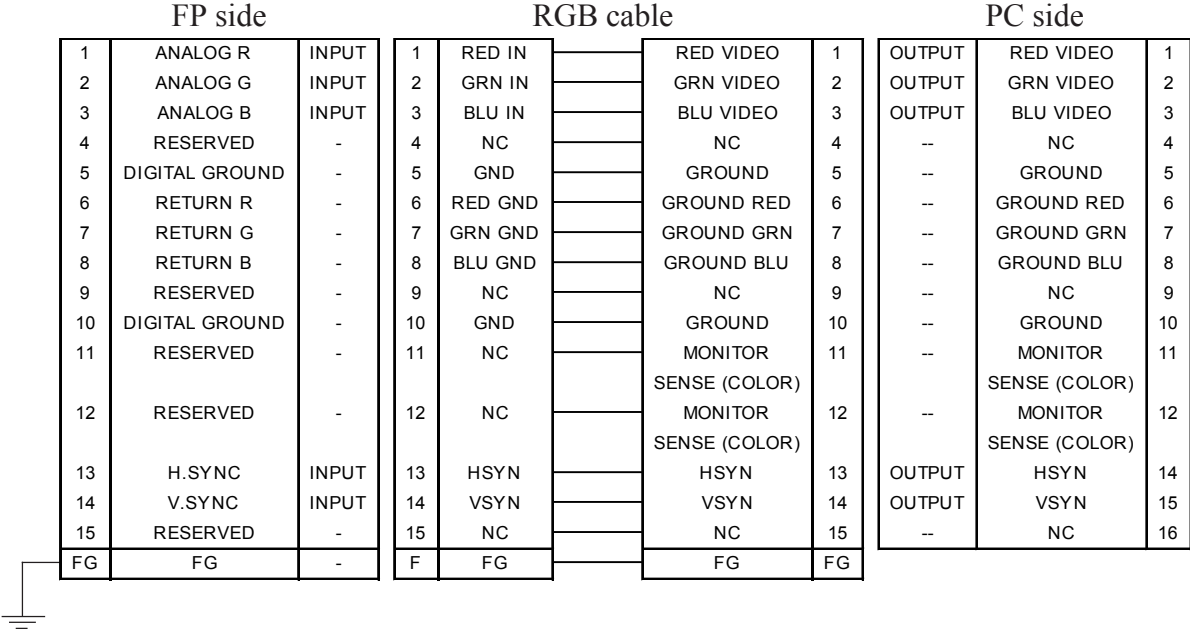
FP side

| | | |
|---|---|---|
| 1 | ANALOG R | INPUT |
| 2 | ANALOG G | INPUT |
| 3 | ANALOG B | INPUT |
| 4 | RESERVED | - |
| 5 | DIGITAL GROUND | - |
| 6 | RETURN R | - |
| 7 | RETURN G | - |
| 8 | RETURN B | - |
| 9 | RESERVED | - |
| 10 | DIGITAL GROUND | - |
| 11 | RESERVED | - |
| 12 | RESERVED | - |
| 13 | H.SYNC | INPUT |
| 14 | V.SYNC | INPUT |
| 15 | RESERVED | - |
| FG | FG | - |

RGB cable

| | | | |
|---|---|---|---|
| 1 | RED IN | RED VIDEO | 1 |
| 2 | GRN IN | GRN VIDEO | 2 |
| 3 | BLU IN | BLU VIDEO | 3 |
| 4 | NC | NC | 4 |
| 5 | GND | GROUND | 5 |
| 6 | RED GND | GROUND RED | 6 |
| 7 | GRN GND | GROUND GRN | 7 |
| 8 | BLU GND | GROUND BLU | 8 |
| 9 | NC | NC | 9 |
| 10 | GND | GROUND | 10 |
| 11 | NC | MONITOR SENSE (COLOR) | 11 |
| 12 | NC | MONITOR SENSE (COLOR) | 12 |
| 13 | HSYN | HSYN | 13 |
| 14 | VSYN | VSYN | 14 |
| 15 | NC | NC | 15 |
| F | FG | FG | FG |

PC side

| | | |
|---|---|---|
| OUTPUT | RED VIDEO | 1 |
| OUTPUT | GRN VIDEO | 2 |
| OUTPUT | BLU VIDEO | 3 |
| -- | NC | 4 |
| -- | GROUND | 5 |
| -- | GROUND RED | 6 |
| -- | GROUND GRN | 7 |
| -- | GROUND BLU | 8 |
| -- | NC | 9 |
| -- | GROUND | 10 |
| -- | MONITOR SENSE (COLOR) | 11 |
| -- | MONITOR SENSE (COLOR) | 12 |
| OUTPUT | HSYN | 14 |
| OUTPUT | VSYN | 15 |
| -- | NC | 16 |